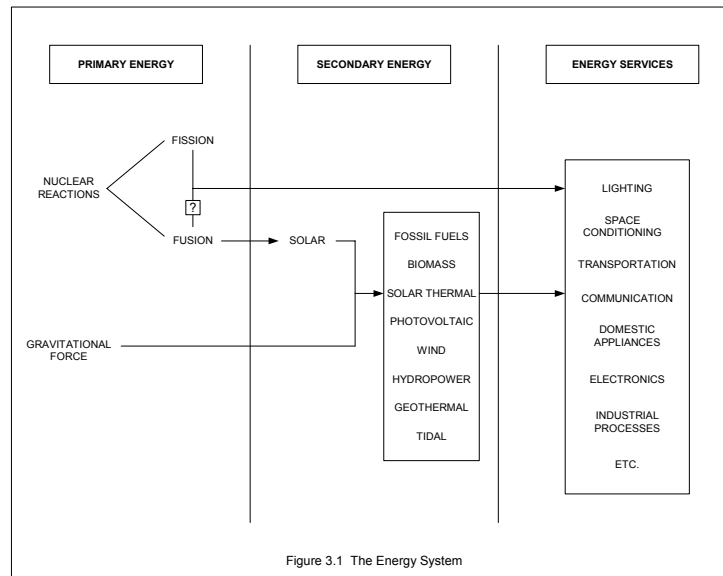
PRIMARY ENERGY

SECONDARY ENERGY

ENERGY SERVICES

NUCLEAR REACTIONS

FISSION

?

FUSION

SOLAR

GRAVITATIONAL FORCE

FOSSIL FUELS

BIOMASS

SOLAR THERMAL

PHOTOVOLTAIC

WIND

HYDROPOWER

GEOTHERMAL

TIDAL

LIGHTING

SPACE CONDITIONING

TRANSPORTATION

COMMUNICATION

DOMESTIC APPLIANCES

ELECTRONICS

INDUSTRIAL PROCESSES

ETC.

Figure 3.1 The Energy System